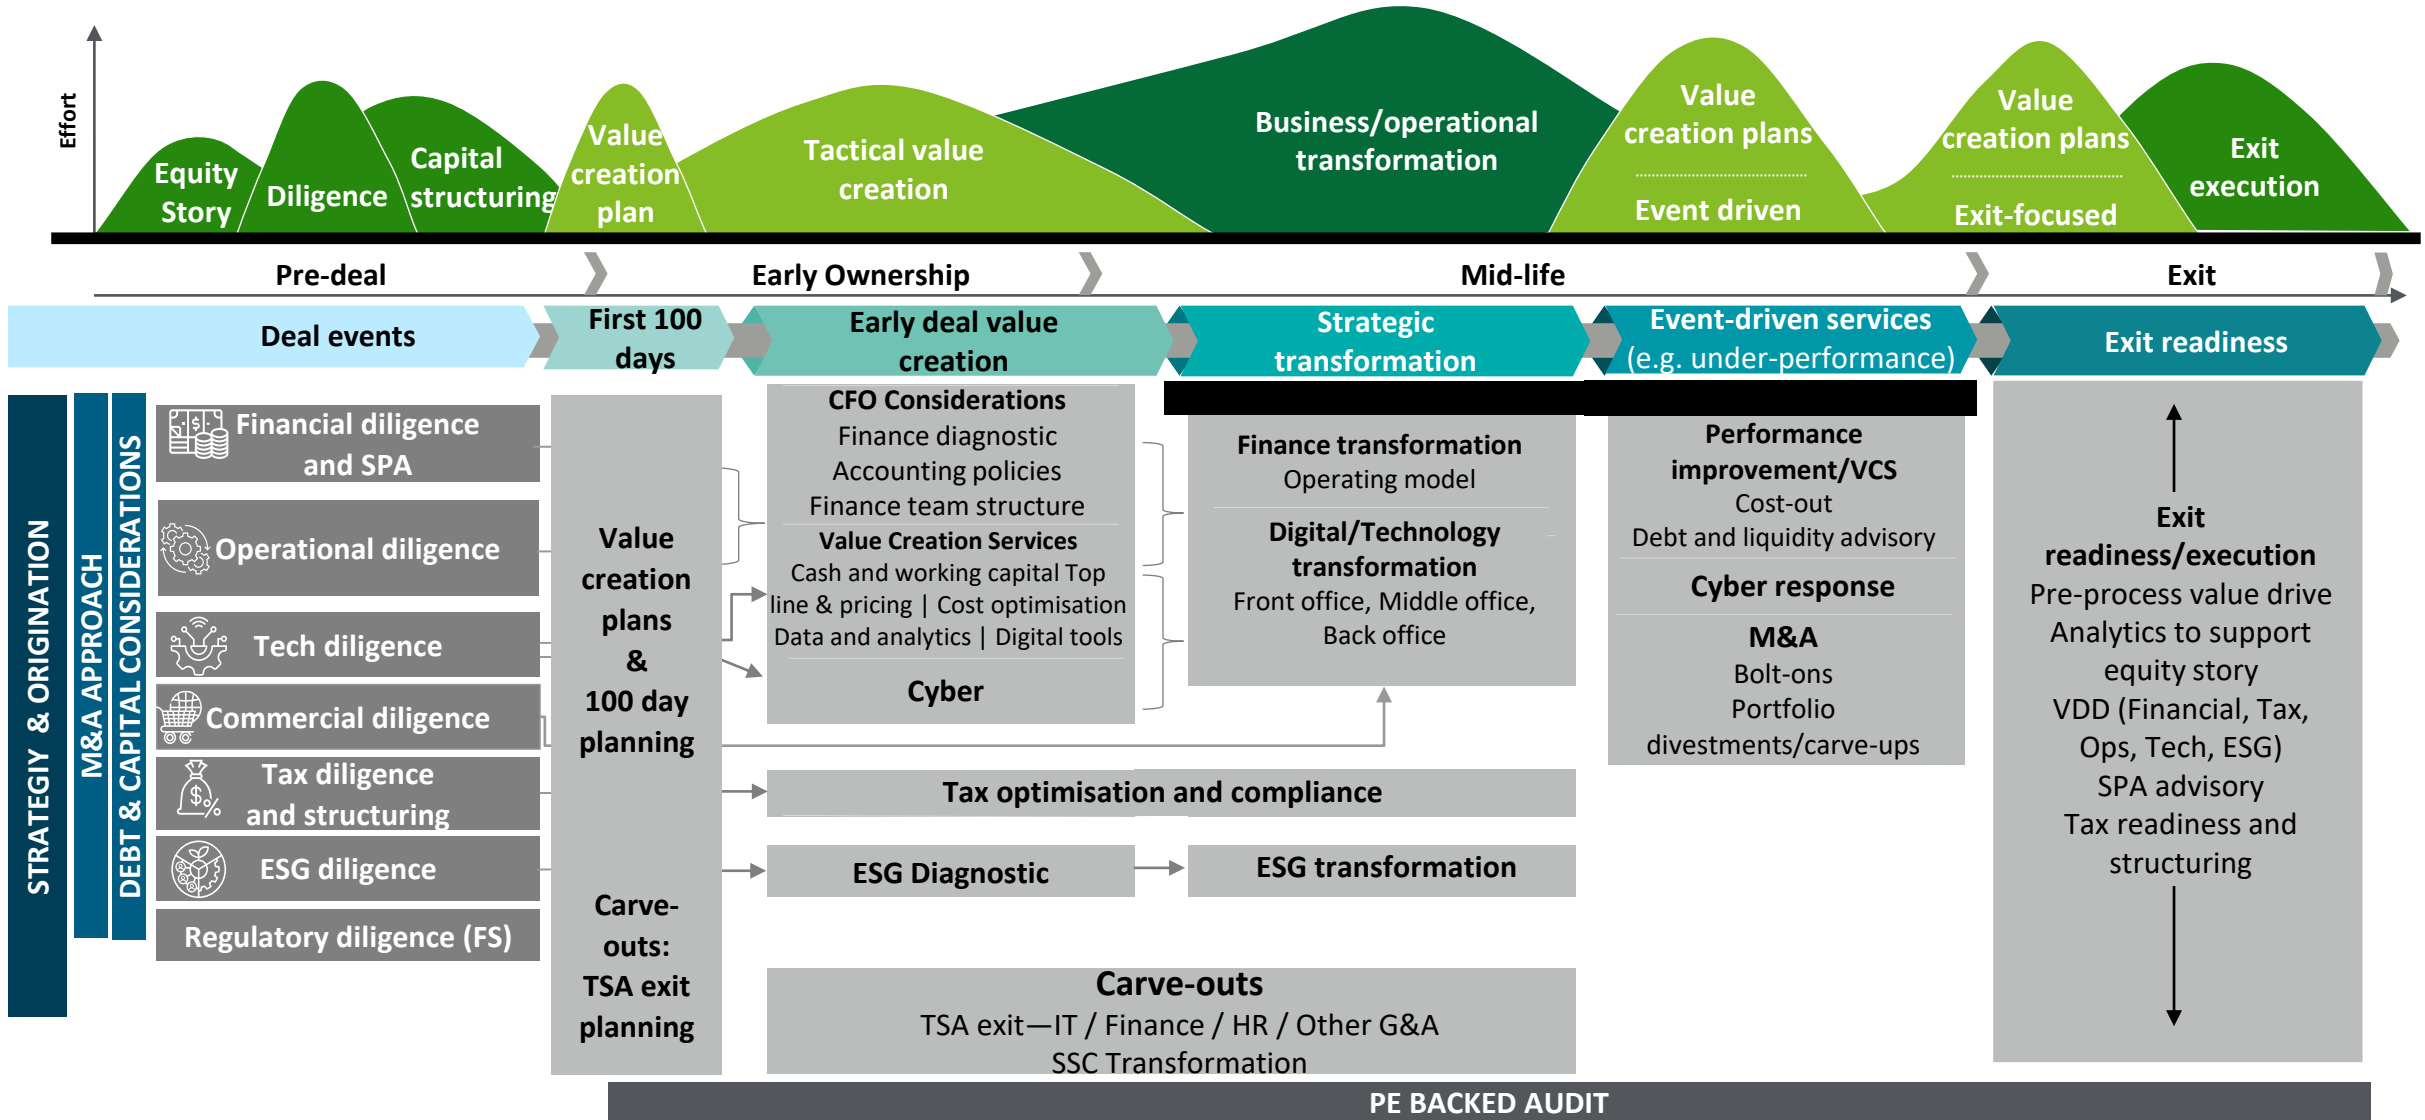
Effort

Equity Story

Diligence

Capital structuring

Value creation plan

Tactical value creation

Business/operational transformation

Value creation plans

Event driven

Value creation plans

Exit-focused

Exit execution

Pre-deal

Early Ownership

Mid-life

Exit

Deal events

First 100 days

Early deal value creation

Strategic transformation

Event-driven services (e.g. under-performance)

Exit readiness

STRATEGIY & ORIGINATION

M&A APPROACH

DEBT & CAPITAL CONSIDERATIONS

Financial diligence and SPA

Operational diligence

Tech diligence

Commercial diligence

Tax diligence and structuring

ESG diligence

Regulatory diligence (FS)

Value creation plans & 100 day planning

Carve-outs: TSA exit planning

CFO Considerations
Finance diagnostic
Accounting policies
Finance team structure

Value Creation Services
Cash and working capital Top line & pricing | Cost optimisation
Data and analytics | Digital tools

Cyber

Finance transformation
Operating model

Digital/Technology transformation
Front office, Middle office, Back office

Performance improvement/VCS
Cost-out
Debt and liquidity advisory

Cyber response

M&A
Bolt-ons
Portfolio divestments/carve-ups

Exit readiness/execution
Pre-process value drive
Analytics to support equity story
VDD (Financial, Tax, Ops, Tech, ESG)
SPA advisory
Tax readiness and structuring

Tax optimisation and compliance

ESG Diagnostic

ESG transformation

Carve-outs
TSA exit—IT / Finance / HR / Other G&A
SSC Transformation

PE BACKED AUDIT